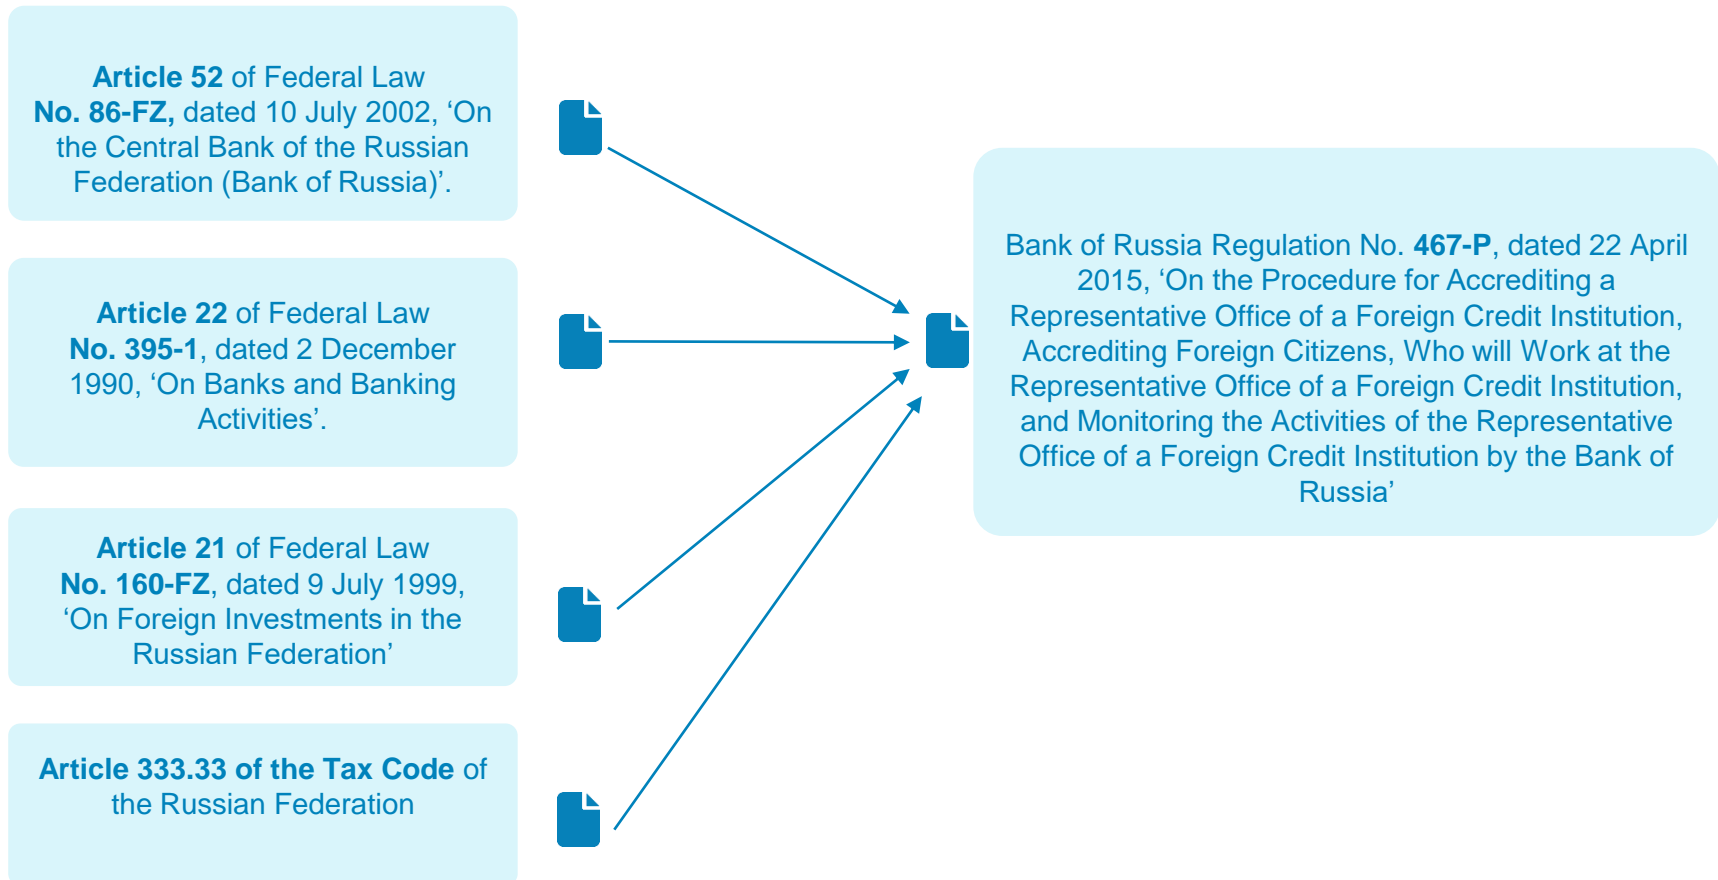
Article 52 of Federal Law No. 86-FZ, dated 10 July 2002, ‘On the Central Bank of the Russian Federation (Bank of Russia)’.

Article 22 of Federal Law No. 395-1, dated 2 December 1990, ‘On Banks and Banking Activities’.

Article 21 of Federal Law No. 160-FZ, dated 9 July 1999, ‘On Foreign Investments in the Russian Federation’

Article 333.33 of the Tax Code of the Russian Federation

Bank of Russia Regulation No. 467-P, dated 22 April 2015, ‘On the Procedure for Accrediting a Representative Office of a Foreign Credit Institution, Accrediting Foreign Citizens, Who will Work at the Representative Office of a Foreign Credit Institution, and Monitoring the Activities of the Representative Office of a Foreign Credit Institution by the Bank of Russia’